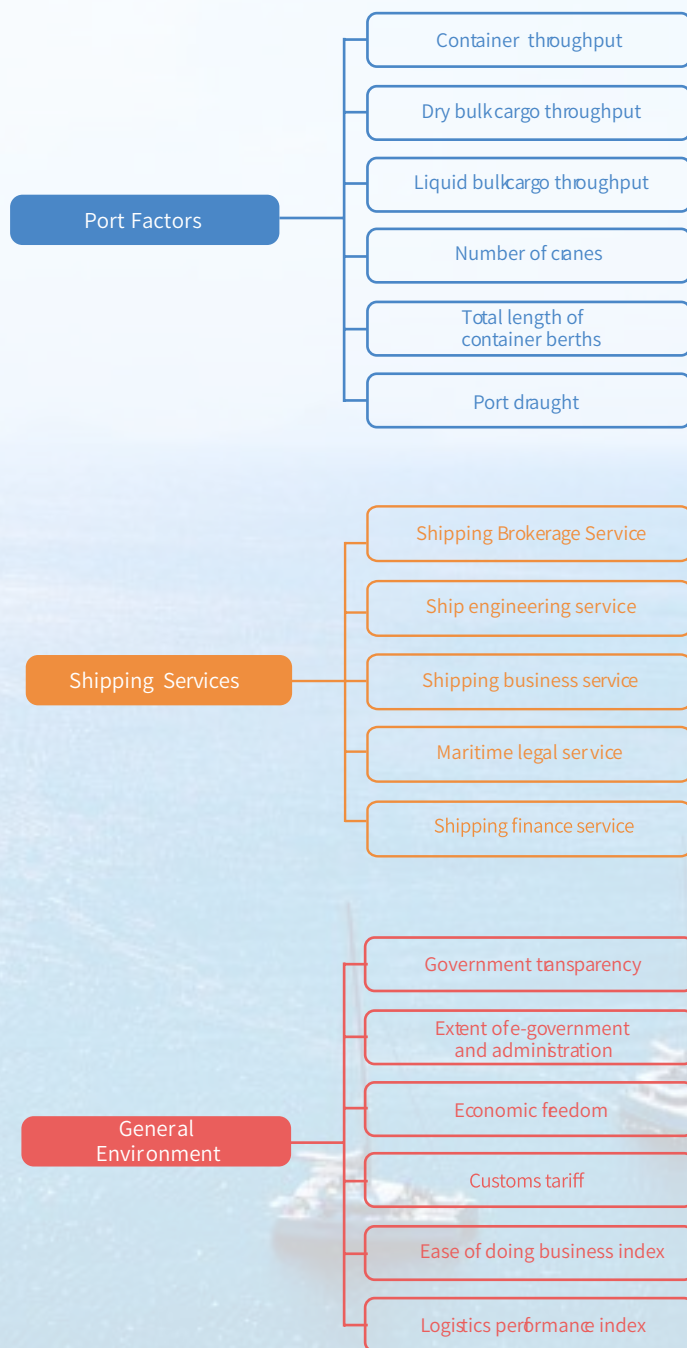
Port Factors

Container throughput

Dry bulk cargo throughput

Liquid bulk cargo throughput

Number of cranes

Total length of container berths

Port draught

Shipping Services

Shipping Brokerage Service

Ship engineering service

Shipping business service

Maritime legal service

Shipping finance service

General Environment

Government transparency

Extent of e-government and administration

Economic freedom

Customs tariff

Ease of doing business index

Logistics performance index